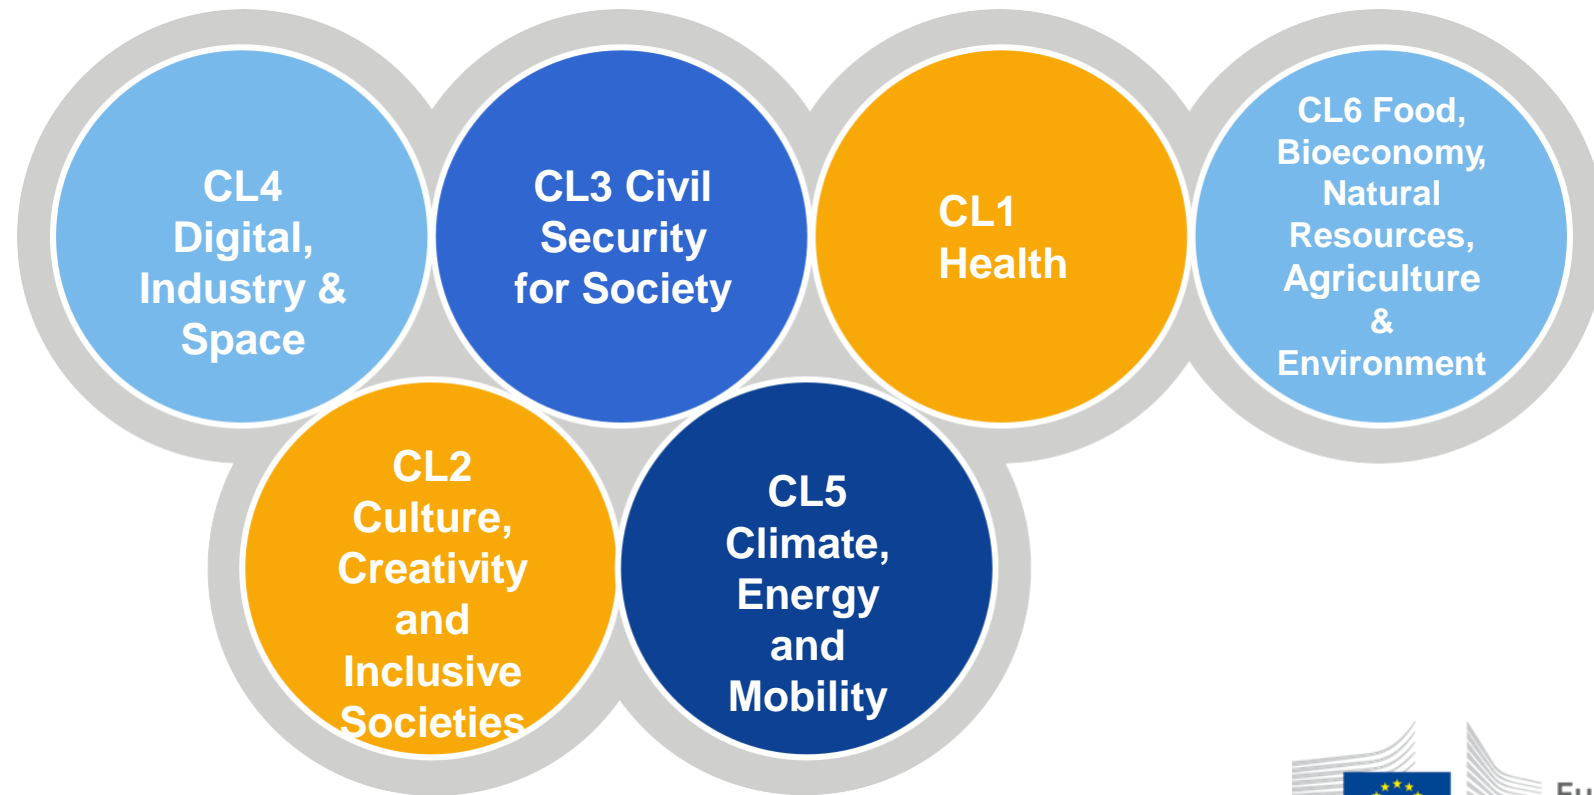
CL4 Digital, Industry & Space

CL3 Civil Security for Society

CL1 Health

CL6 Food, Bioeconomy, Natural Resources, Agriculture & Environment

CL2 Culture, Creativity and Inclusive Societies

CL5 Climate, Energy and Mobility

Eu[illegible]